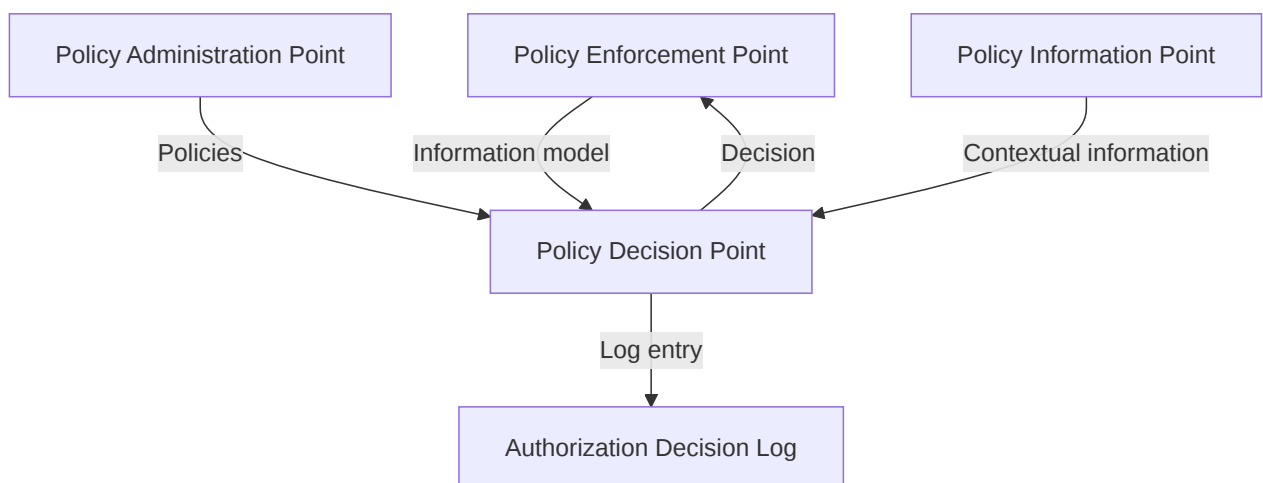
Policy Administration Point

Policy Enforcement Point

Policy Information Point

Policies

Information model

Decision

Contextual information

Policy Decision Point

Log entry

Authorization Decision Log